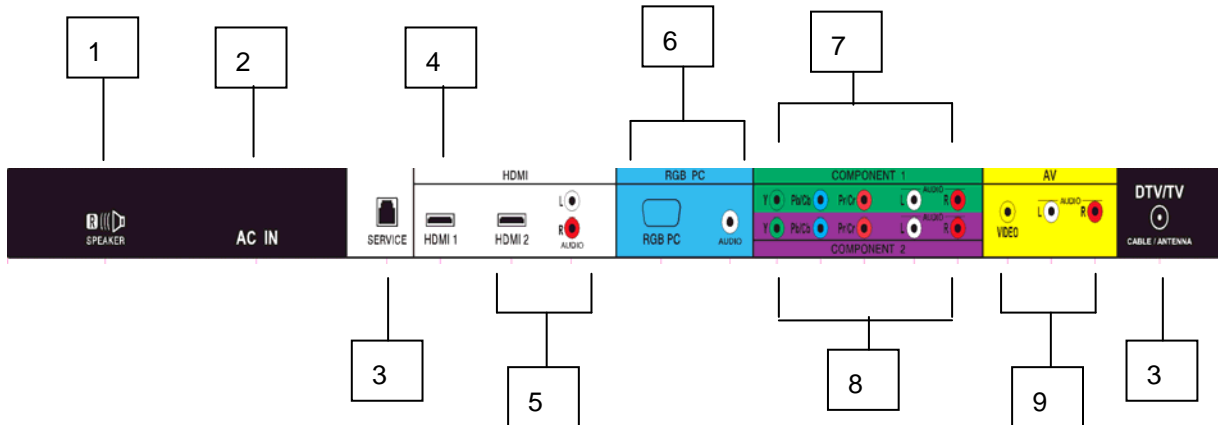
1
2
4
6
7

SPEAKER
AC IN
SERVICE
HDMI
HDMI 1
HDMI 2
L
R
AUDIO
RGB PC
RGB PC
AUDIO
COMPONENT 1
Y
Pb/Cb
Pr/Cr
L
AUDIO
R
Y
Pb/Cb
Pr/Cr
L
AUDIO
R
COMPONENT 2
AV
VIDEO
L
AUDIO
R
DTV/TV
CABLE / ANTENNA

3
5
8
9
3